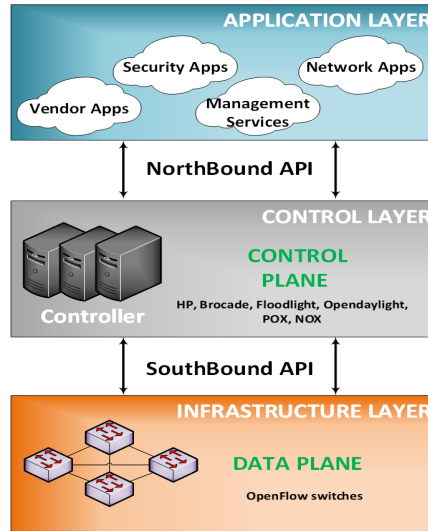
APPLICATION LAYER

Security Apps

Network Apps

Vendor Apps

Management Services

NorthBound API

CONTROL LAYER

CONTROL PLANE

HP, Brocade, Floodlight, Opendaylight, POX, NOX

Controller

SouthBound API

INFRASTRUCTURE LAYER

DATA PLANE

OpenFlow switches